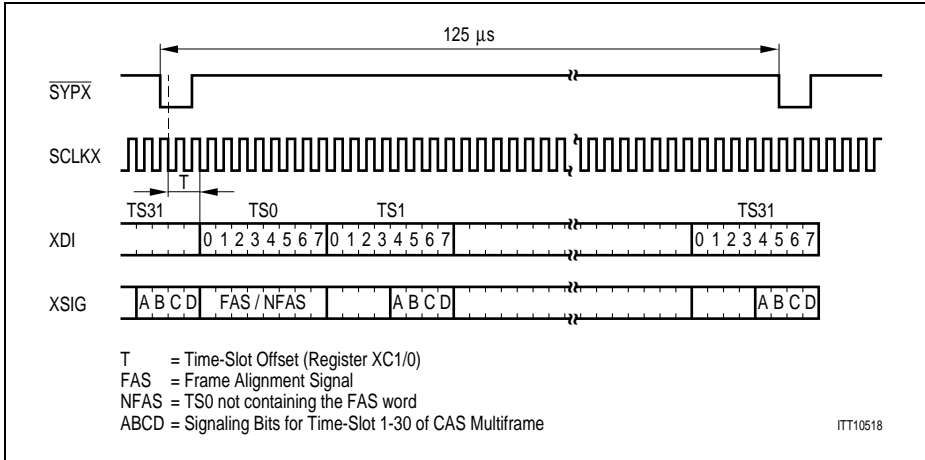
125 µs

$\overline{SYPX}$

SCLKX

T

TS31

TS0

TS1

TS31

XDI

0 1 2 3 4 5 6 7 0 1 2 3 4 5 6 7

0 1 2 3 4 5 6 7

XSIG

A B C D

FAS / NFAS

A B C D

A B C D

T = Time-Slot Offset (Register XC1/0)
FAS = Frame Alignment Signal
NFAS = TS0 not containing the FAS word
ABCD = Signaling Bits for Time-Slot 1-30 of CAS Multiframe

ITT10518